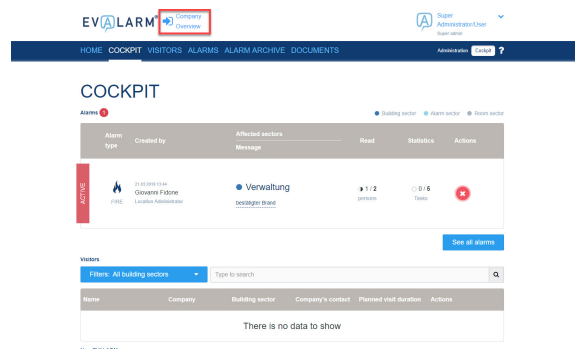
EVALARM Company Overview

Super Administrator/User
Super admin

HOME COCKPIT VISITORS ALARMS ALARM ARCHIVE DOCUMENTS

Administration Cockpit ?

COCKPIT

Alarms 1

Building sector Alarm sector Room sector

| Alarm type | Created by | Affected sectors / Message | Read | Statistics | Actions |
|---|---|---|---|---|---|
| ACTIVE FIRE | 21.03.2019 13:44 Giovanni Fidone Localbus Administrator | Verwaltung bestätigter Brand | 1 / 2 persons | 0 / 5 Tasks | |

See all alarms

Visitors

Filters: All building sectors

Type to search

| Name | Company | Building sector | Company's contact | Planned visit duration | Actions |
|---|---|---|---|---|---|

There is no data to show